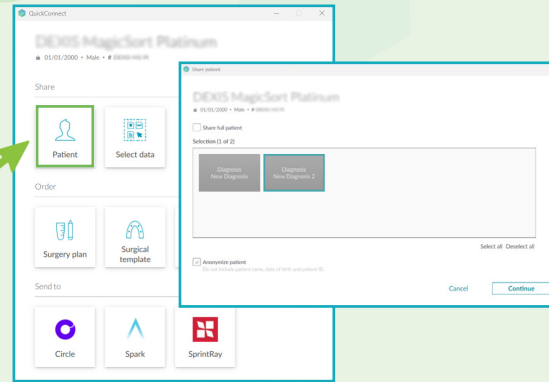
QuickConnect

DEXIS MagicSort Platinum
01/01/2000 • Male • # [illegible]

Share

Patient

Select data

Order

Surgery plan

Surgical template

Send to

Circle

Spark

SprintRay

Share patient

DEXIS MagicSort Platinum
01/01/2000 • Male • # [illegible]

Share full patient

Selection (1 of 2)

Diagnosis
New Diagnosis

Diagnosis
New Diagnosis 2

Select all Deselect all

Anonymize patient
Do not include patient name, date of birth and patient ID.

Cancel

Continue